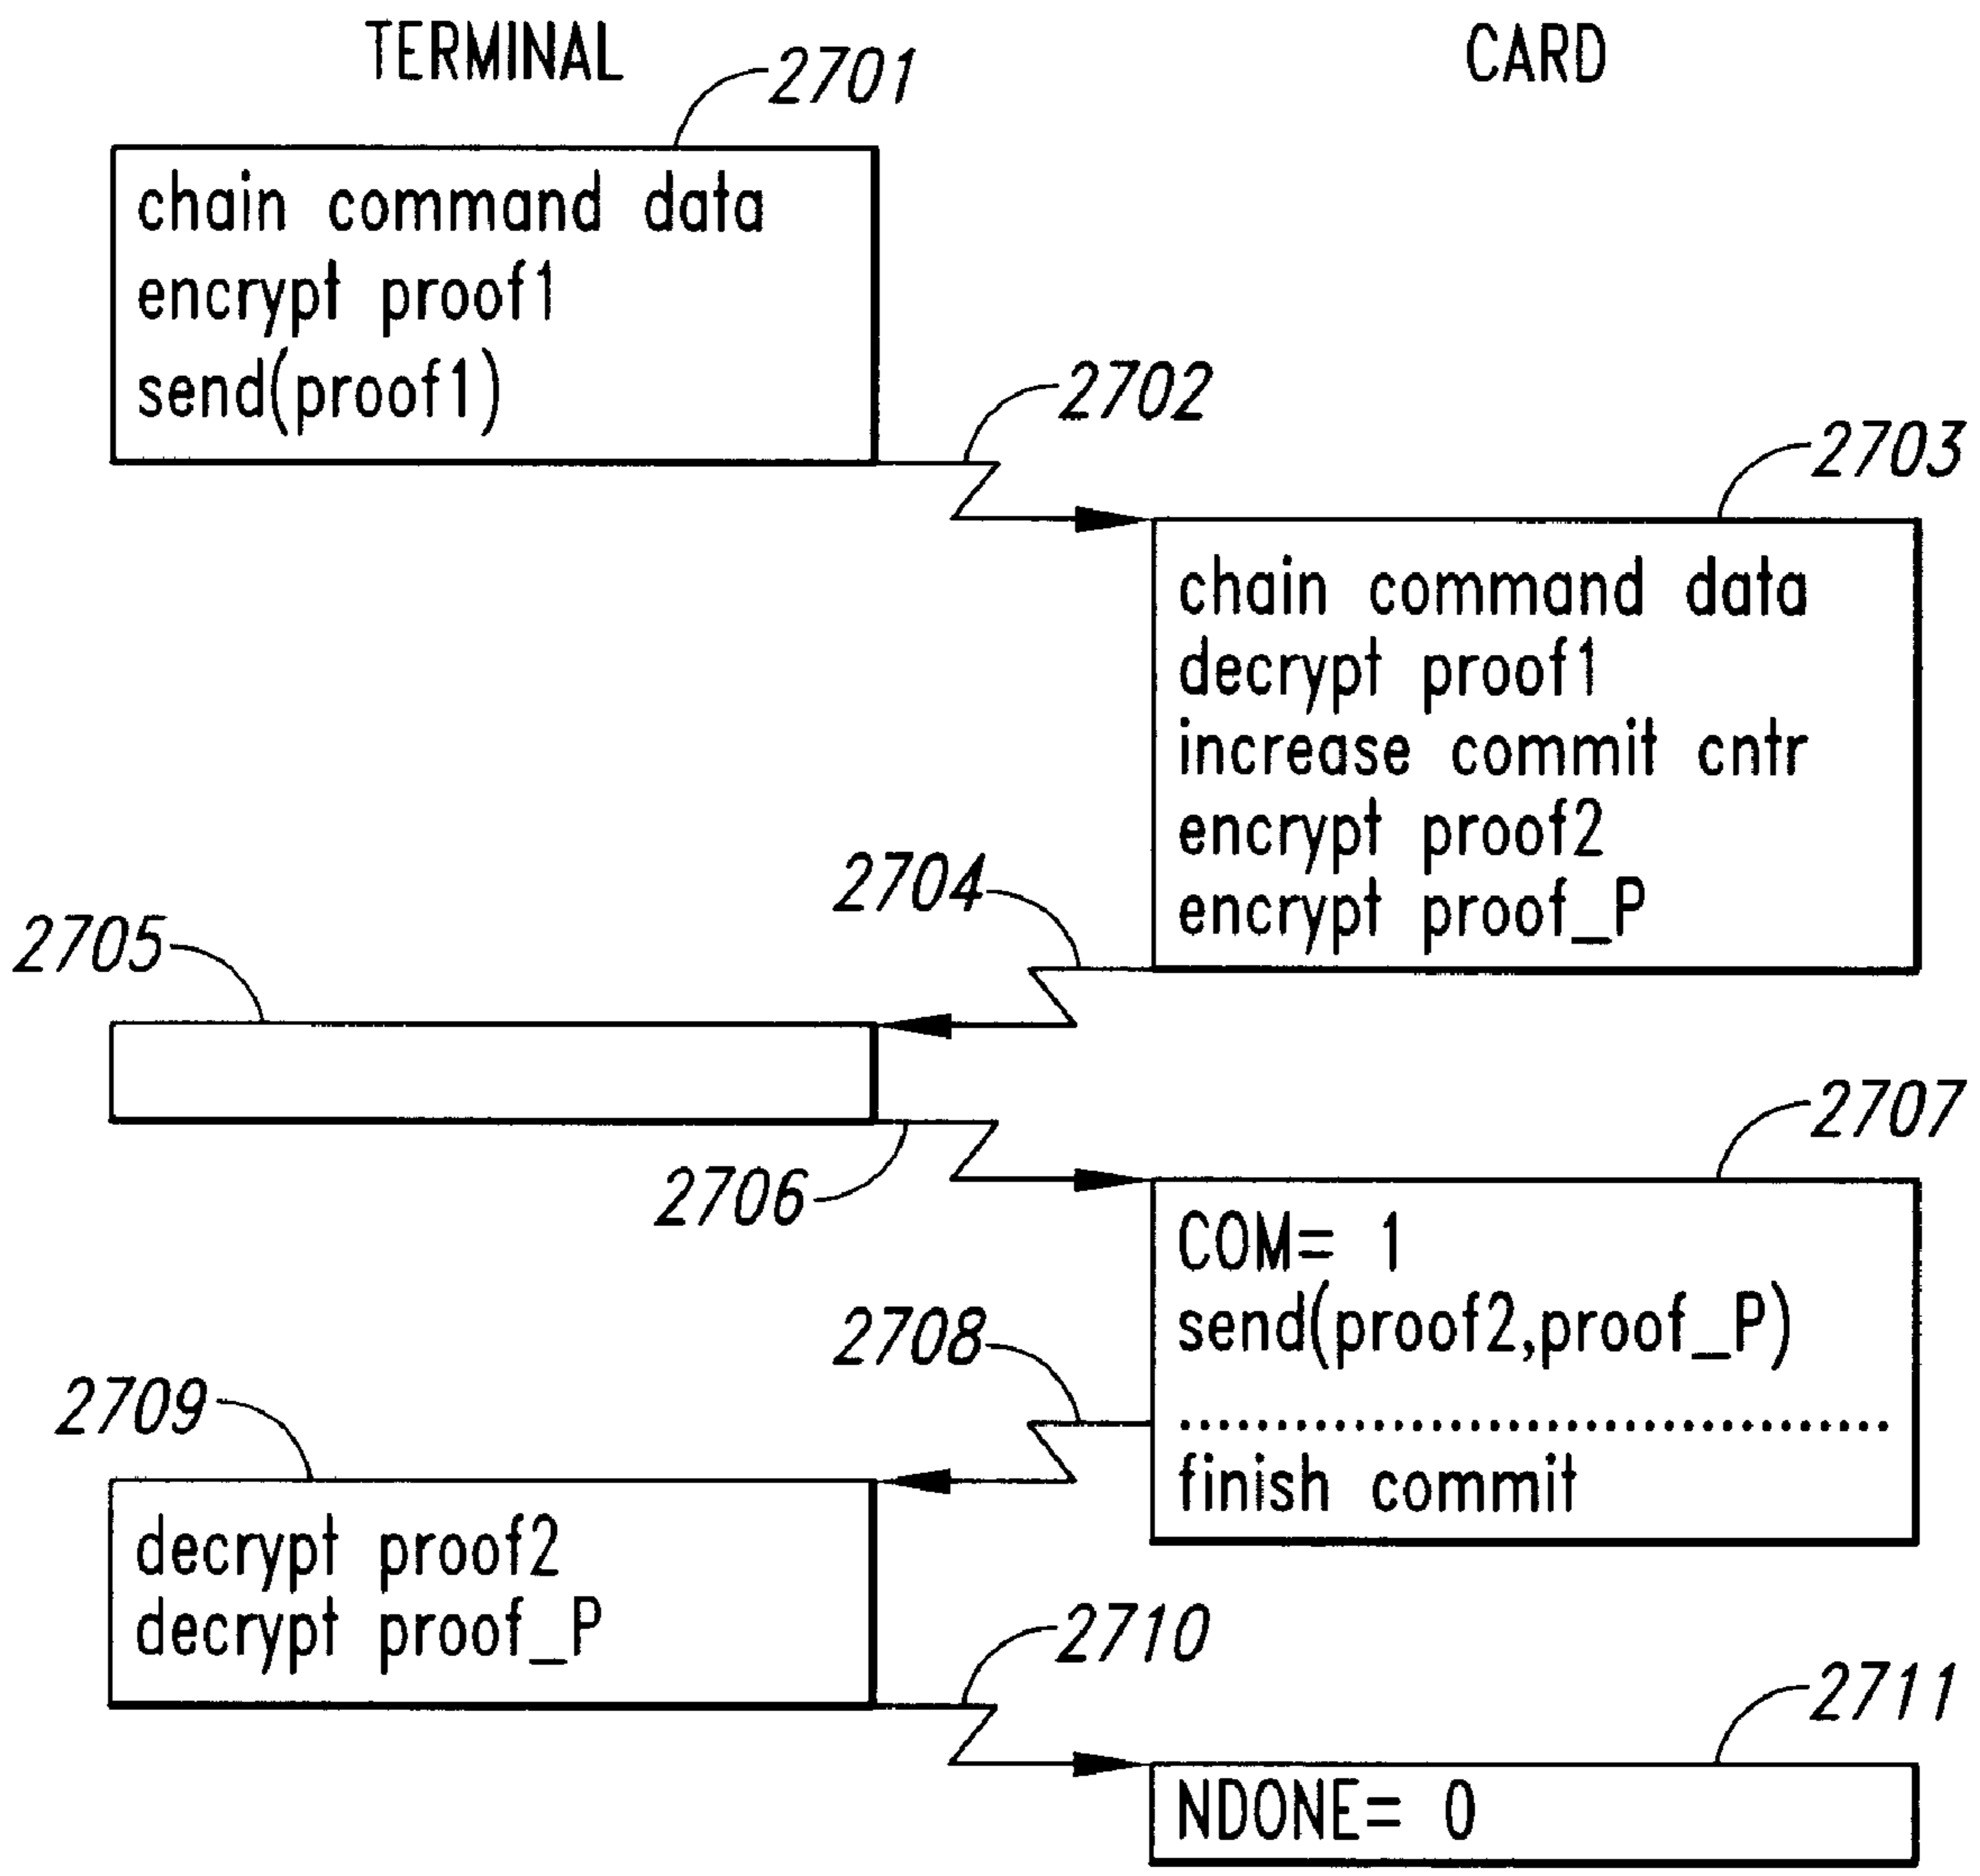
TERMINAL

CARD

2701

chain command data
encrypt proof1
send(proof1)

2702

2703

chain command data
decrypt proof1
increase commit cntr
encrypt proof2
encrypt proof_P

2704

2705

2706

2707

COM= 1
send(proof2,proof_P)
..............................
finish commit

2708

2709

decrypt proof2
decrypt proof_P

2710

2711

NDONE= 0